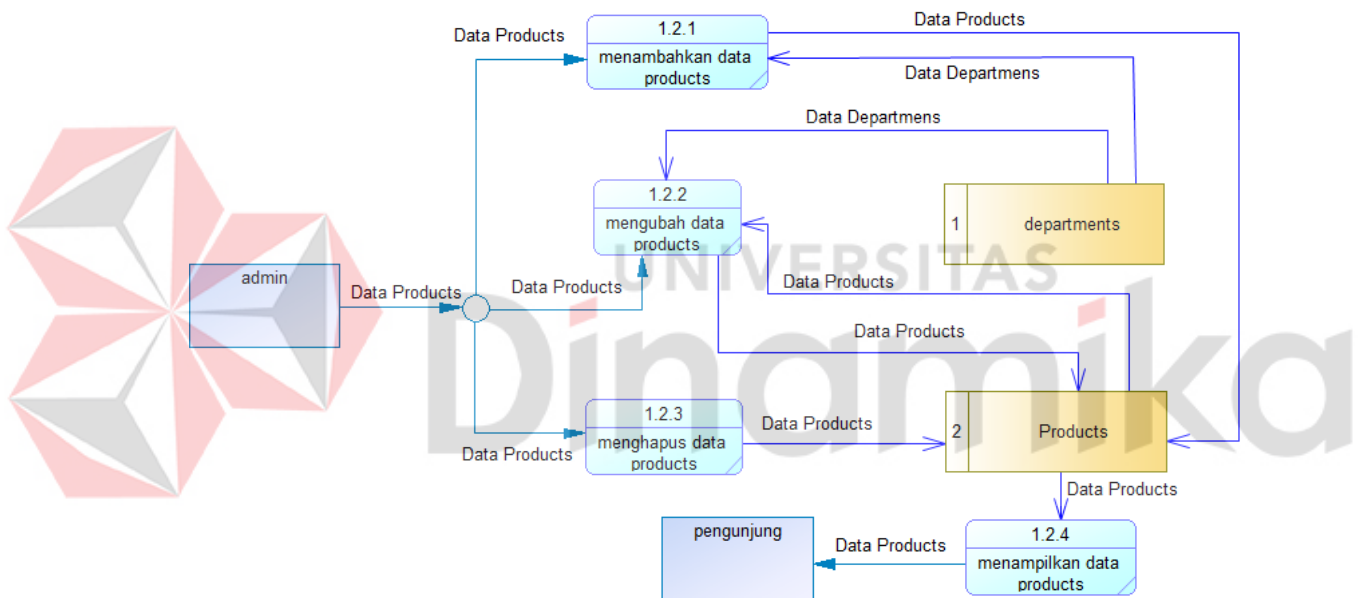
Data Products

1.2.1

menambahkan data products

Data Products

Data Departmens

Data Departmens

1.2.2

mengubah data products

1 departments

UNIVERSITAS

admin

Data Products

Data Products

Data Products

Data Products

Dinamika

1.2.3

menghapus data products

Data Products

2 Products

Data Products

Data Products

pengunjung

Data Products

1.2.4

menampilkan data products